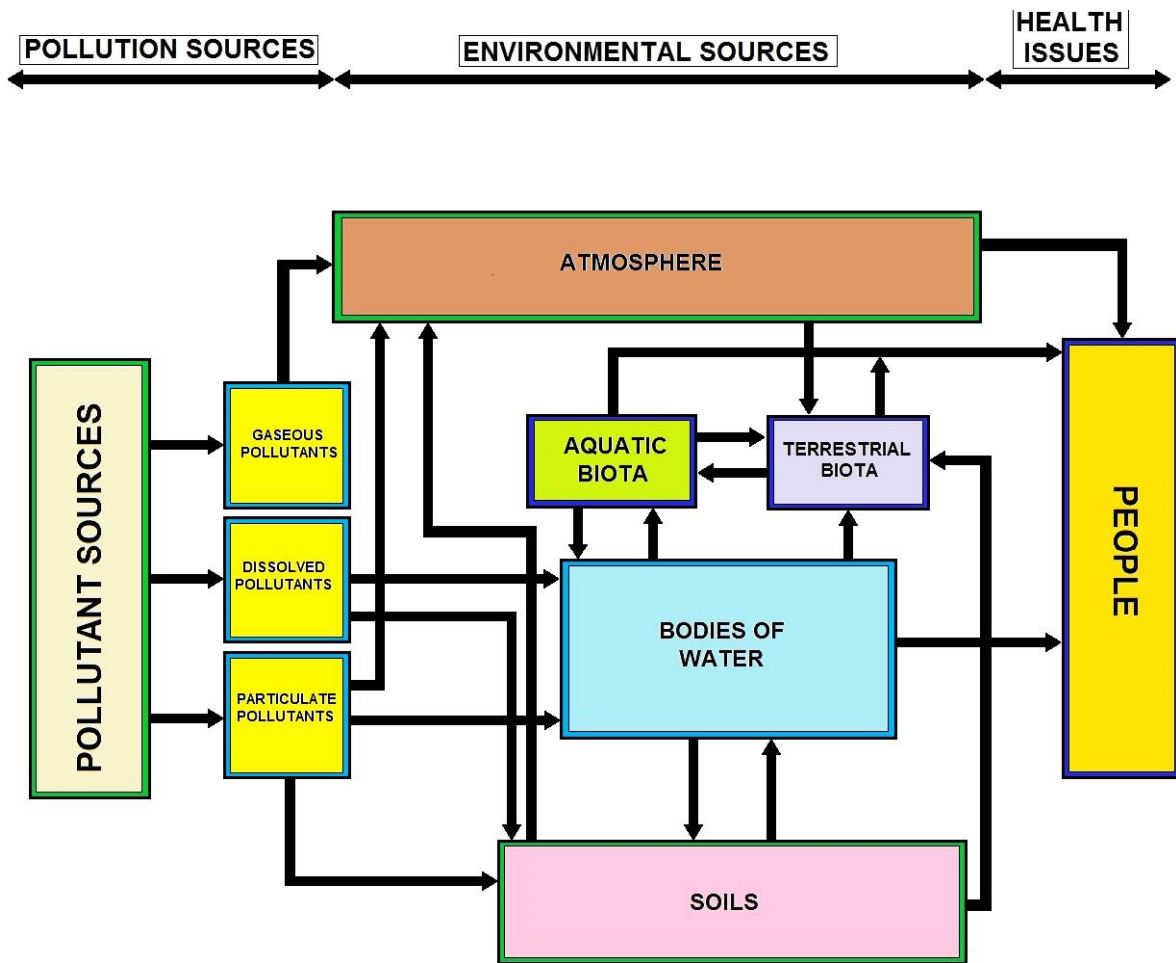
POLLUTION SOURCES

ENVIRONMENTAL SOURCES

HEALTH ISSUES

ATMOSPHERE

POLLUTANT SOURCES

GASEOUS POLLUTANTS

DISSOLVED POLLUTANTS

PARTICULATE POLLUTANTS

AQUATIC BIOTA

TERRESTRIAL BIOTA

BODIES OF WATER

PEOPLE

SOILS